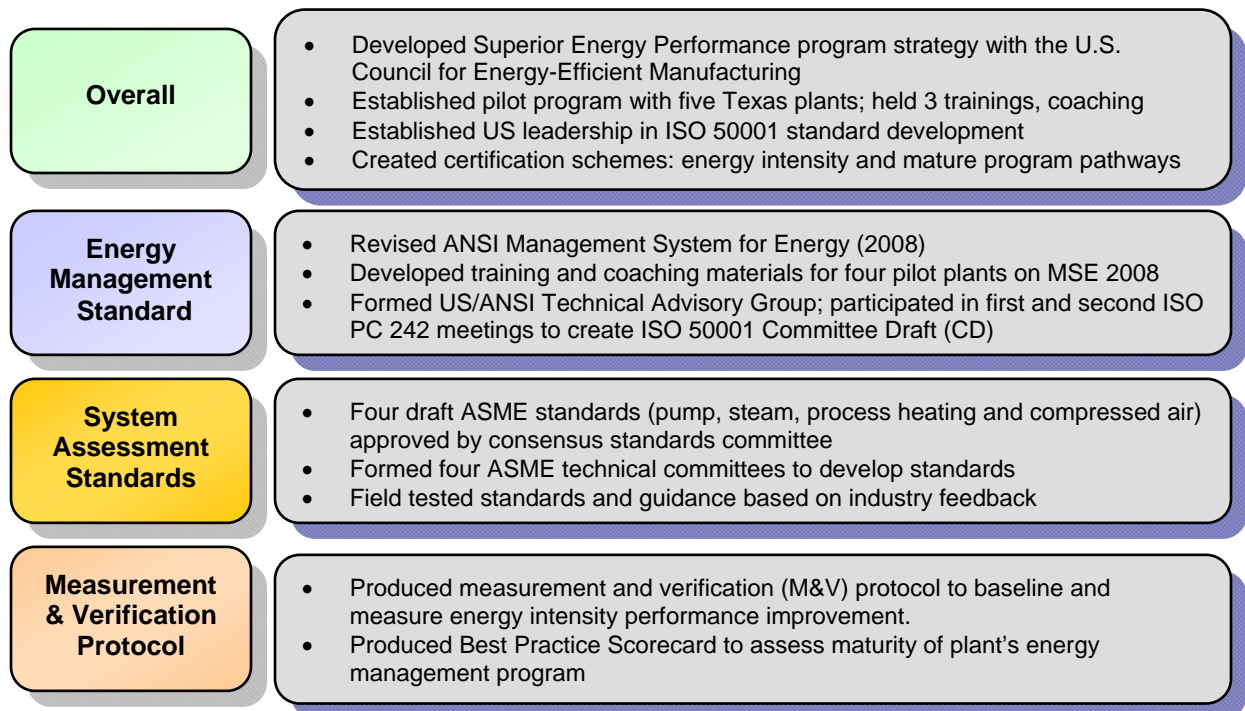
Overall

- Developed Superior Energy Performance program strategy with the U.S. Council for Energy-Efficient Manufacturing
- Established pilot program with five Texas plants; held 3 trainings, coaching
- Established US leadership in ISO 50001 standard development
- Created certification schemes: energy intensity and mature program pathways

Energy Management Standard

- Revised ANSI Management System for Energy (2008)
- Developed training and coaching materials for four pilot plants on MSE 2008
- Formed US/ANSI Technical Advisory Group; participated in first and second ISO PC 242 meetings to create ISO 50001 Committee Draft (CD)

System Assessment Standards

- Four draft ASME standards (pump, steam, process heating and compressed air) approved by consensus standards committee
- Formed four ASME technical committees to develop standards
- Field tested standards and guidance based on industry feedback

Measurement & Verification Protocol

- Produced measurement and verification (M&V) protocol to baseline and measure energy intensity performance improvement.
- Produced Best Practice Scorecard to assess maturity of plant’s energy management program